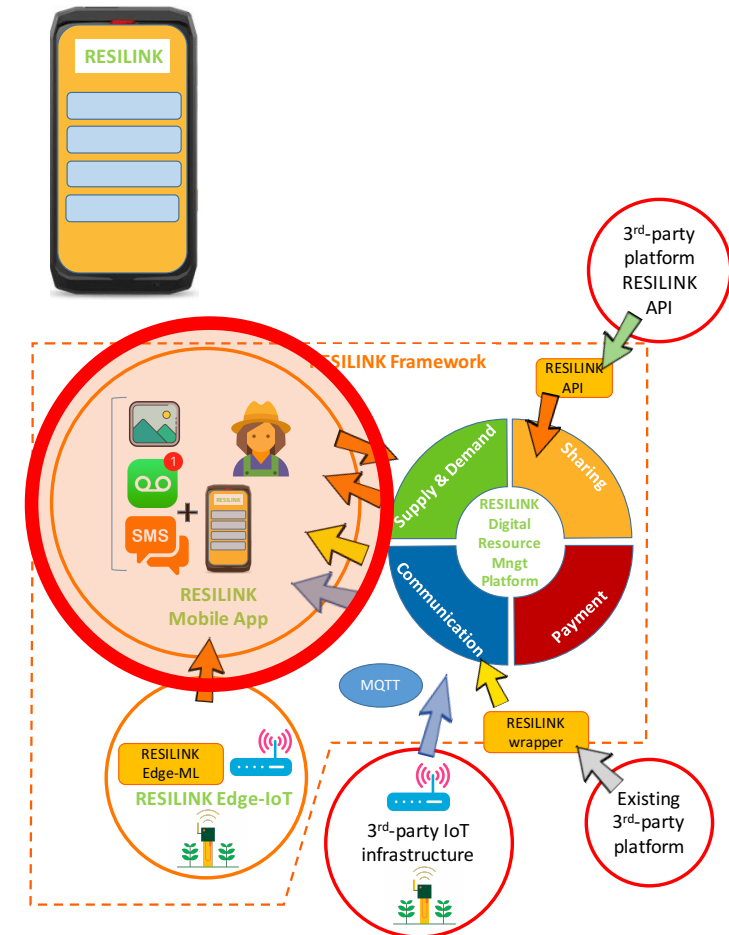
RESILINK

3$^{rd}$-party platform RESILINK API

RESILINK Framework

RESILINK API

SMS

RESILINK

Supply & Demand

Sharing

RESILINK Digital Resource Mngt Platform

Communication

Payment

RESILINK Mobile App

MQTT

RESILINK wrapper

RESILINK Edge-ML

RESILINK Edge-IoT

3$^{rd}$-party IoT infrastructure

Existing 3$^{rd}$-party platform